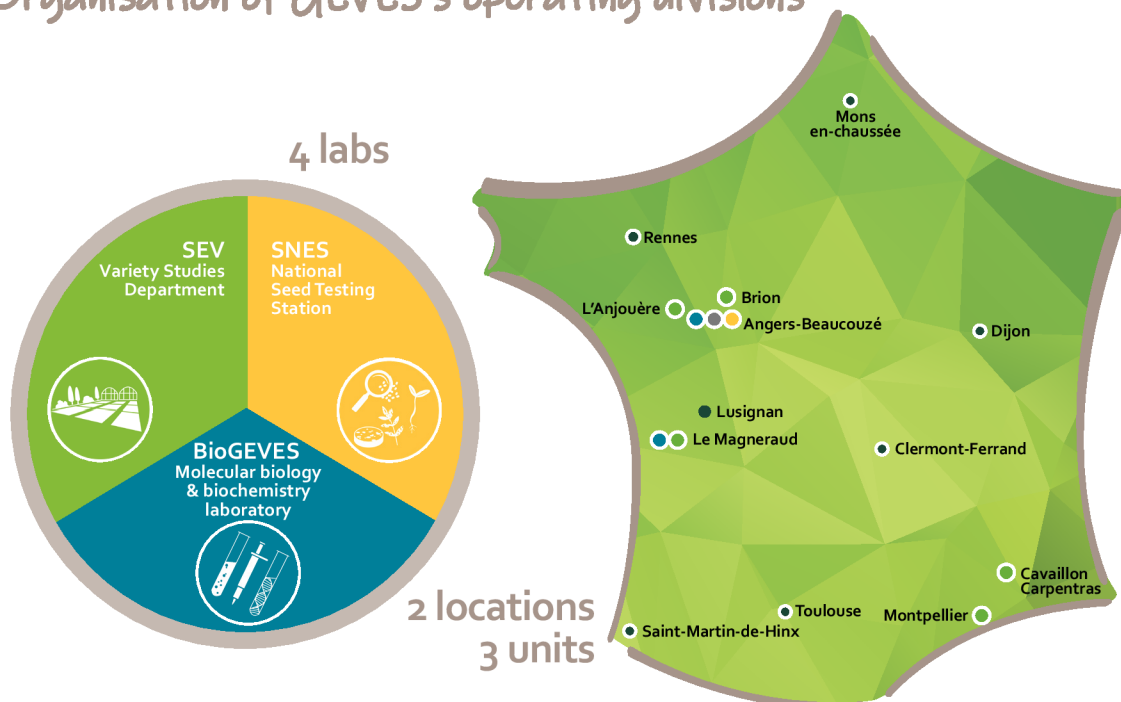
Organisation of GEVES's operating divisions

4 labs

SEV
Variety Studies Department

SNES
National Seed Testing Station

BioGEVES
Molecular biology & biochemistry laboratory

2 locations
3 units

Mons en-chaussée

Rennes

L'Anjouère

Brion

Angers-Beaucouzé

Dijon

Lusignan

Le Magneraud

Clermont-Ferrand

Cavaillon
Carpentras

Toulouse

Montpellier

Saint-Martin-de-Hinx